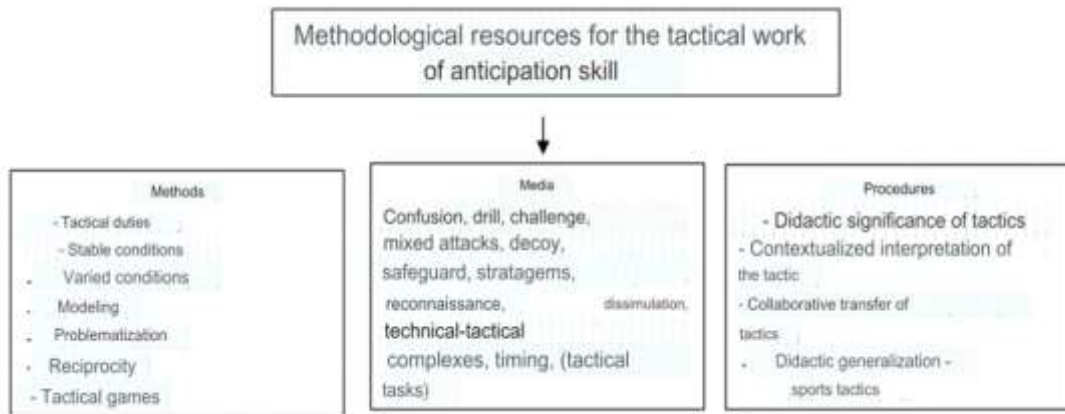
Methodological resources for the tactical work of anticipation skill

Methods
- Tactical duties
- Stable conditions
Varied conditions
- Modeling
- Problematization
- Reciprocity
- Tactical games

Media
Confusion, drill, challenge, mixed attacks, decoy, safeguard, stratagems, reconnaissance, dissimulation, technical-tactical complexes, timing, (tactical tasks)

Procedures
- Didactic significance of tactics
- Contextualized interpretation of the tactic
- Collaborative transfer of tactics
- Didactic generalization - sports tactics